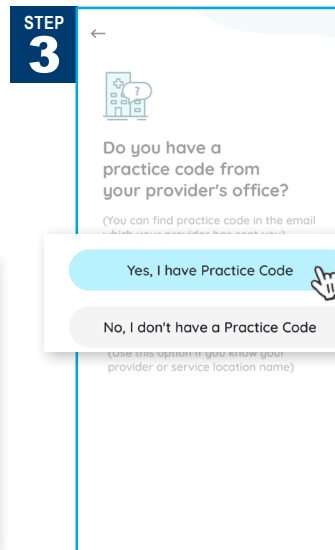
STEP
3

←

?

Do you have a practice code from your provider's office?

(You can find practice code in the email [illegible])

Yes, I have Practice Code

No, I don't have a Practice Code

(Use this option if you know your provider or service location name)